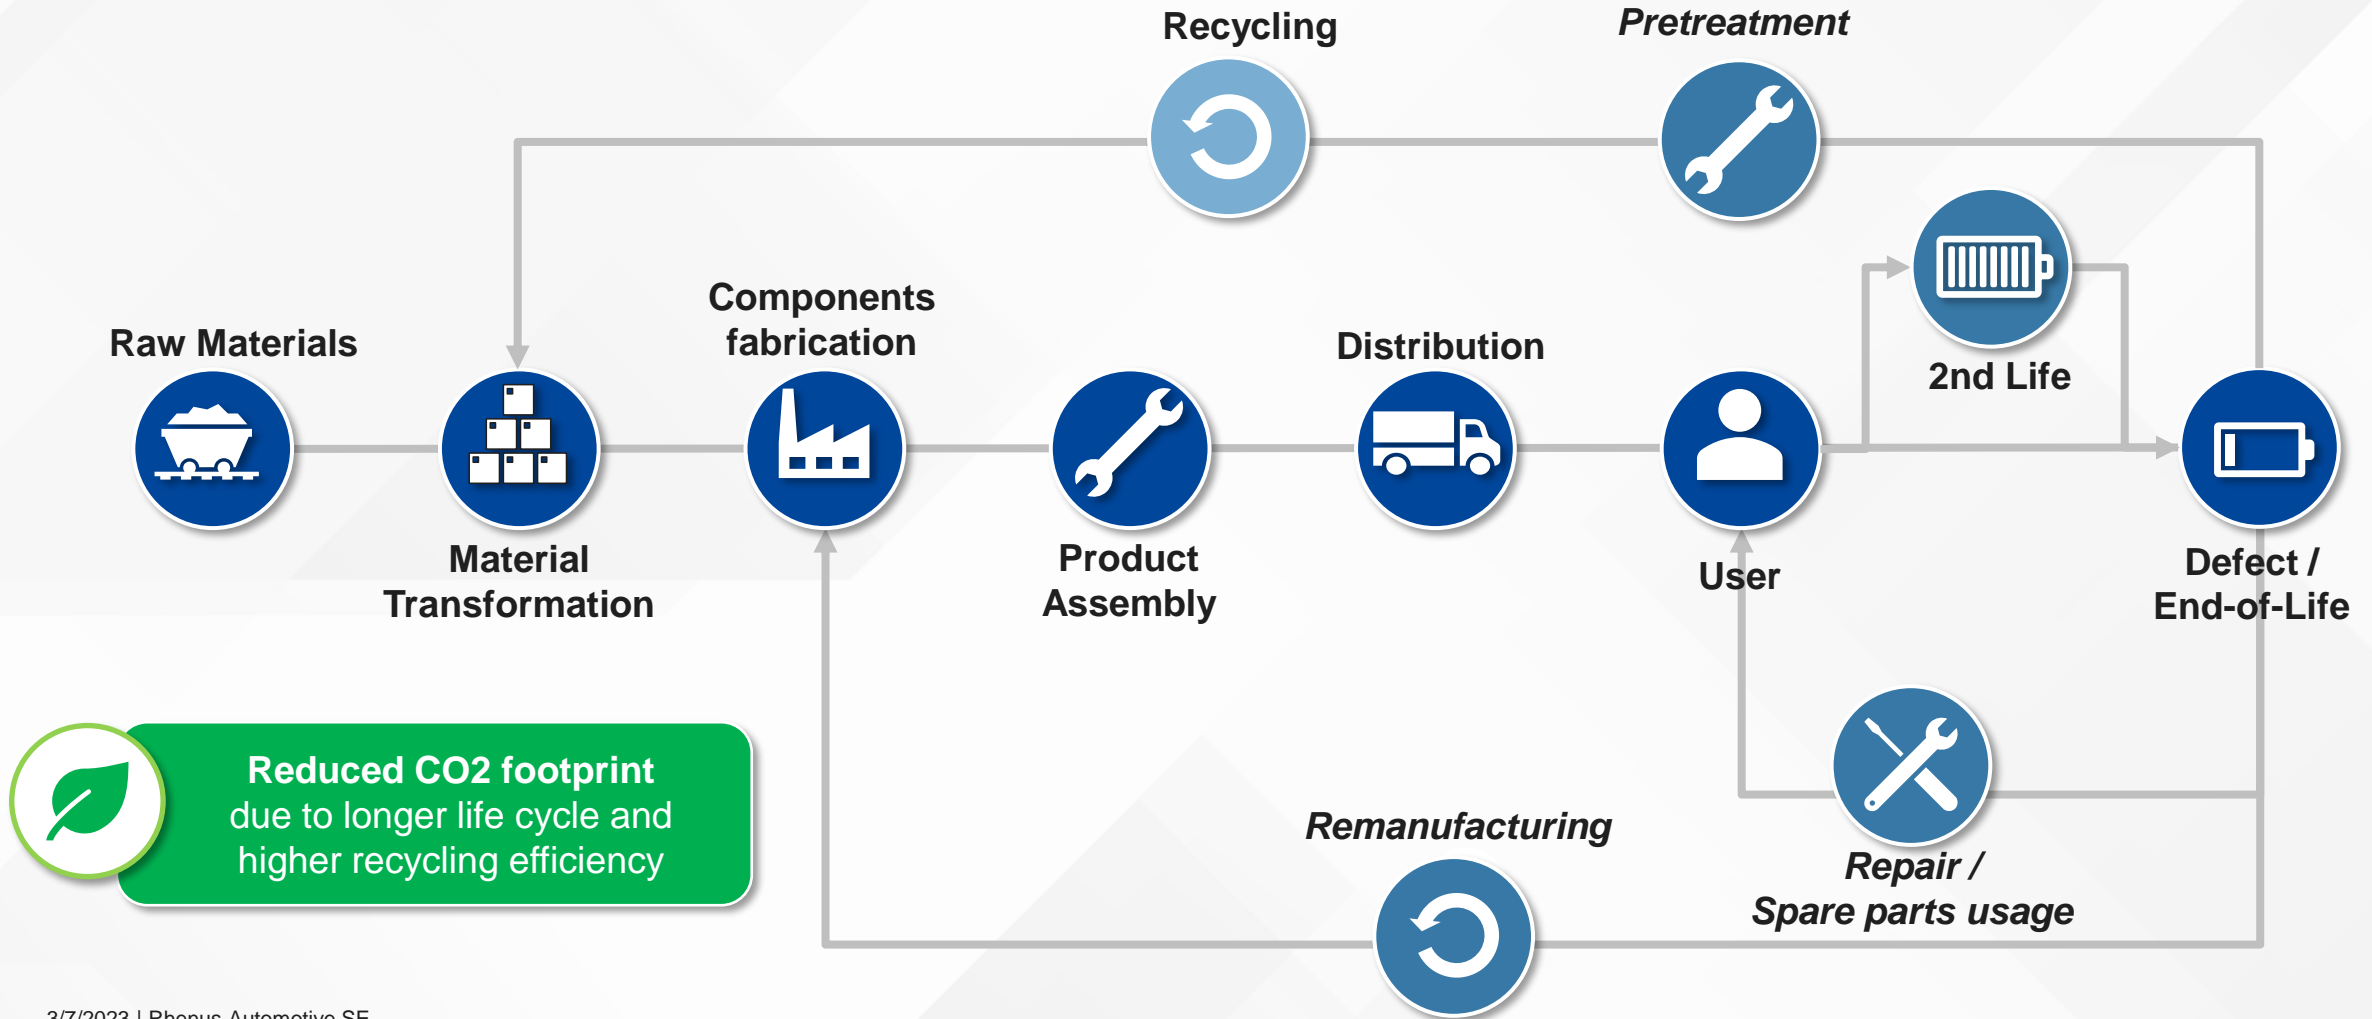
Recycling

Pretreatment

2nd Life

Raw Materials

Components fabrication

Distribution

Material Transformation

Product Assembly

User

Defect / End-of-Life

Reduced CO2 footprint due to longer life cycle and higher recycling efficiency

Remanufacturing

Repair / Spare parts usage

3/7/2023 | Rhenus Automotive SE